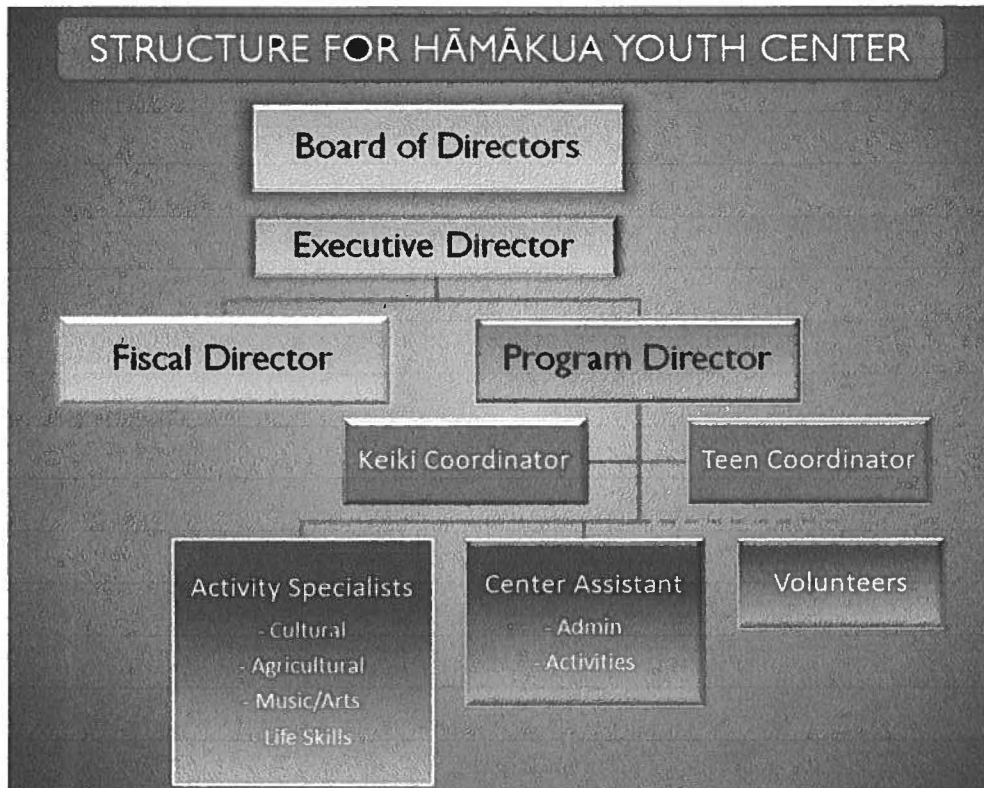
STRUCTURE FOR HĀMĀKUA YOUTH CENTER

Board of Directors

Executive Director

Fiscal Director

Program Director

Keiki Coordinator

Teen Coordinator

Activity Specialists
- Cultural
- Agricultural
- Music/Arts
- Life Skills

Center Assistant
- Admin
- Activities

Volunteers